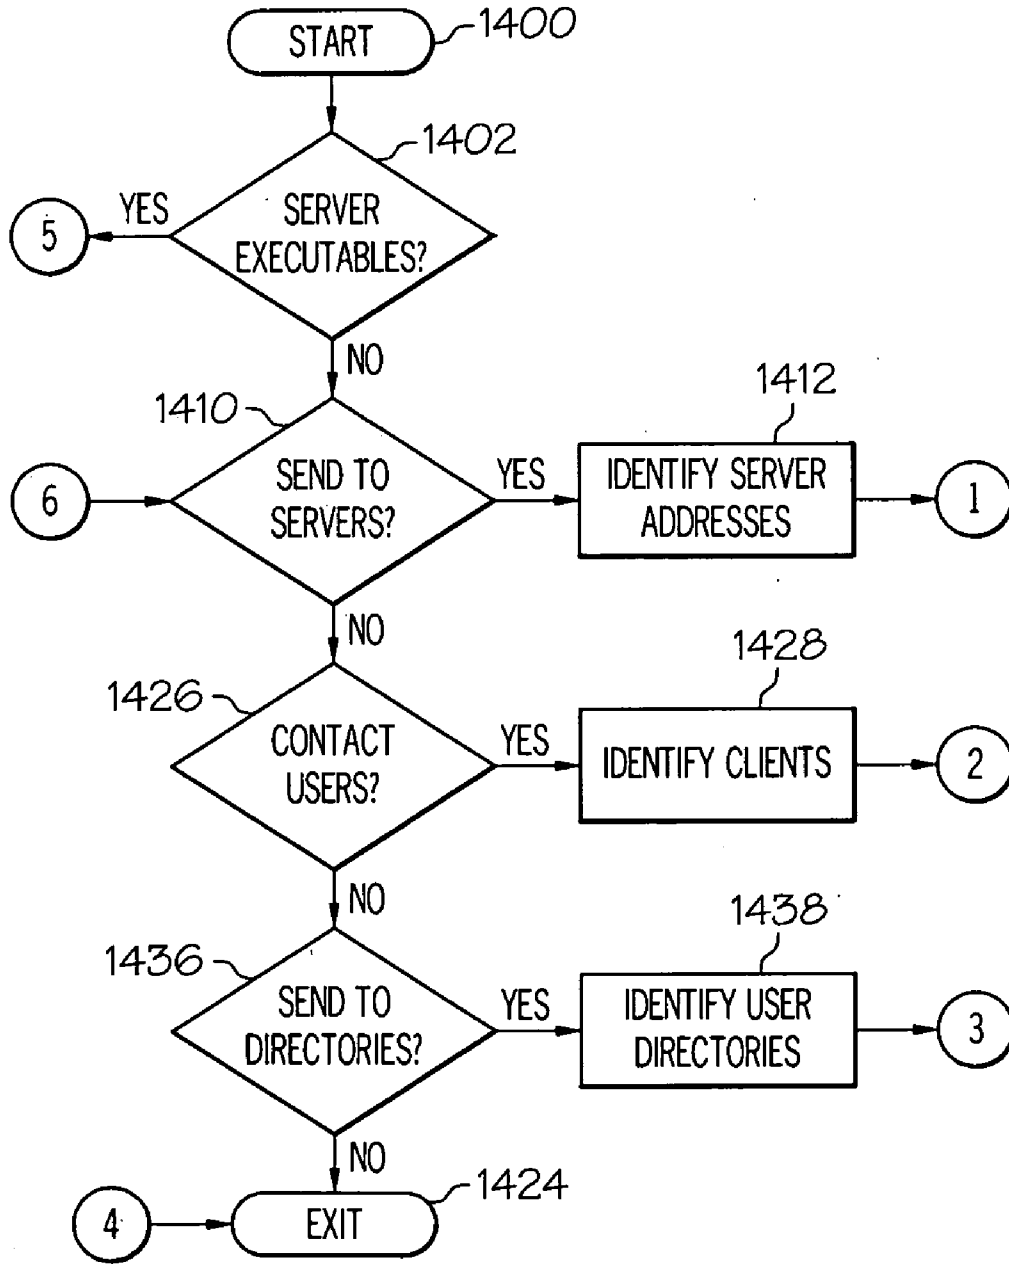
START
1400

1402
SERVER EXECUTABLES?
YES
5
NO

1410
6
SEND TO SERVERS?
YES
1412
IDENTIFY SERVER ADDRESSES
1
NO

1426
CONTACT USERS?
YES
1428
IDENTIFY CLIENTS
2
NO

1436
SEND TO DIRECTORIES?
YES
1438
IDENTIFY USER DIRECTORIES
3
NO

4
EXIT
1424